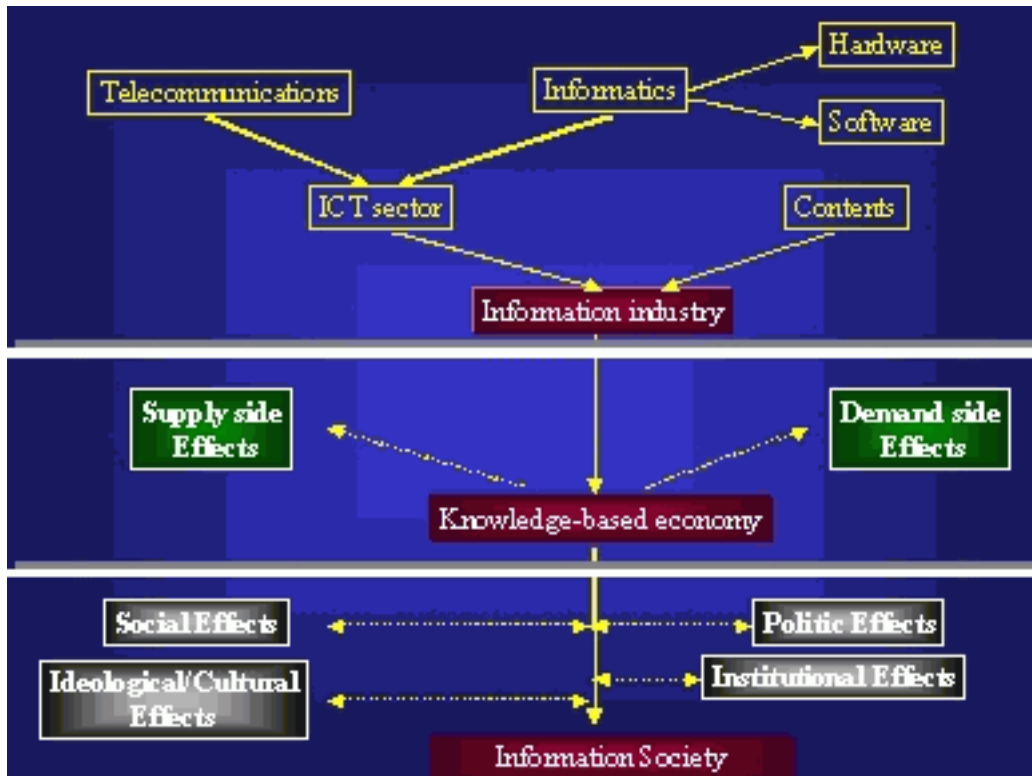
Hardware

Telecommunications

Informatics

Software

ICT sector

Contents

Information industry

Supply side Effects

Demand side Effects

Knowledge-based economy

Social Effects

Politic Effects

Institutional Effects

Ideological/Cultural Effects

Information Society